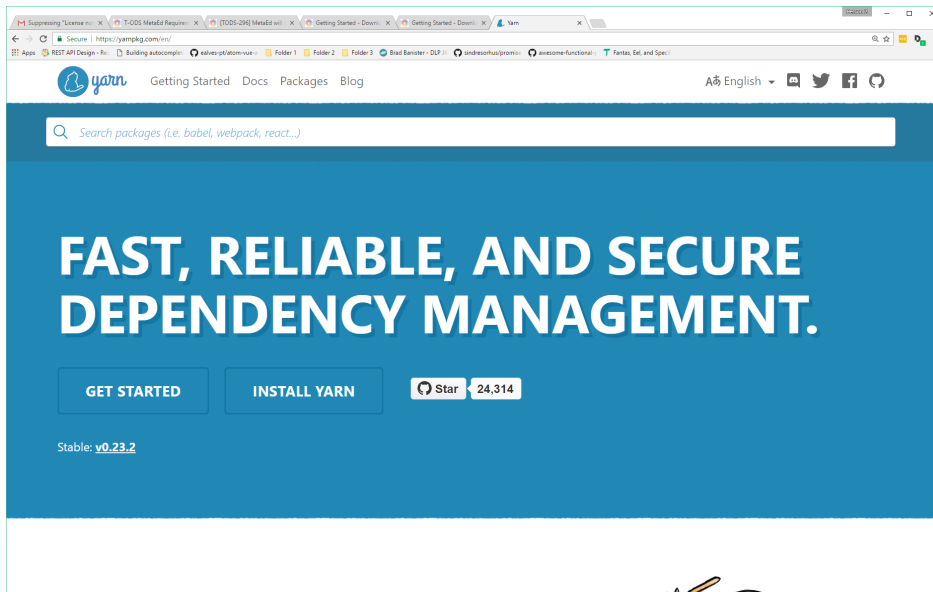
Suppressing "License nu ×
T-ODS MetaEd Requirem ×
[TODS-296] MetaEd will ×
Getting Started - Downlo ×
Getting Started - Downlo ×
Yarn ×

Secure | https://yarnpkg.com/en/

Apps
REST API Design - Re
Building autocomplet
ealves-pt/atom-vue-s
Folder 1
Folder 2
Folder 3
Brad Banister - DLP H
sindresorhus/promise
awesome-functional-
Fantas, Eel, and Spec

yarn
Getting Started
Docs
Packages
Blog
English

Search packages (i.e. babel, webpack, react...)

FAST, RELIABLE, AND SECURE DEPENDENCY MANAGEMENT.

GET STARTED
INSTALL YARN
Star
24,314

Stable: v0.23.2